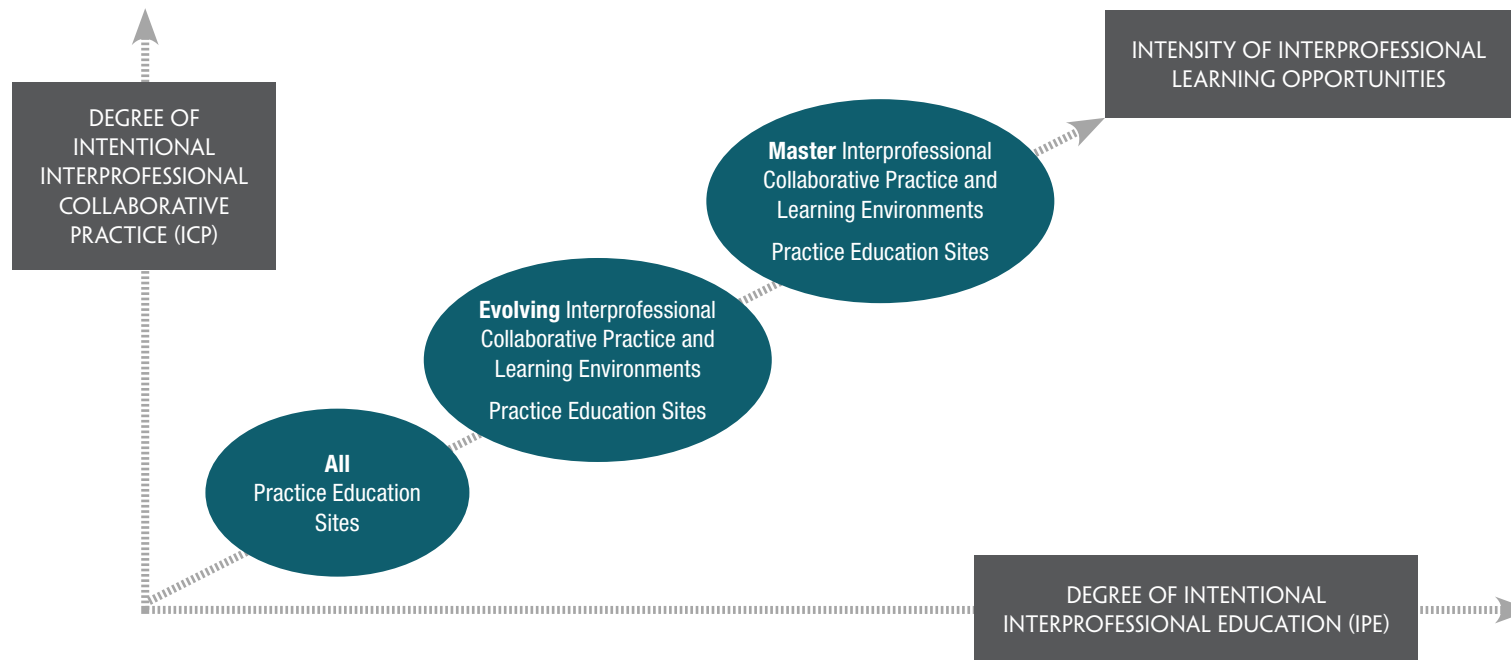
DEGREE OF INTENTIONAL INTERPROFESSIONAL COLLABORATIVE PRACTICE (ICP)

INTENSITY OF INTERPROFESSIONAL LEARNING OPPORTUNITIES

**Master** Interprofessional Collaborative Practice and Learning Environments

Practice Education Sites

**Evolving** Interprofessional Collaborative Practice and Learning Environments

Practice Education Sites

**All** Practice Education Sites

DEGREE OF INTENTIONAL INTERPROFESSIONAL EDUCATION (IPE)